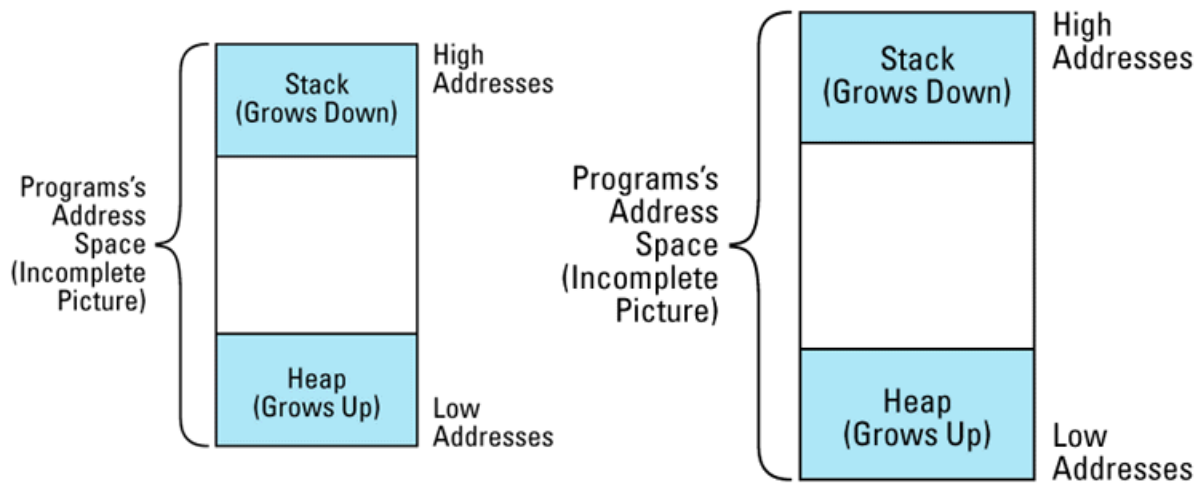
Programs's Address Space (Incomplete Picture)

Stack (Grows Down)

High Addresses

Heap (Grows Up)

Low Addresses

Programs's Address Space (Incomplete Picture)

Stack (Grows Down)

High Addresses

Heap (Grows Up)

Low Addresses